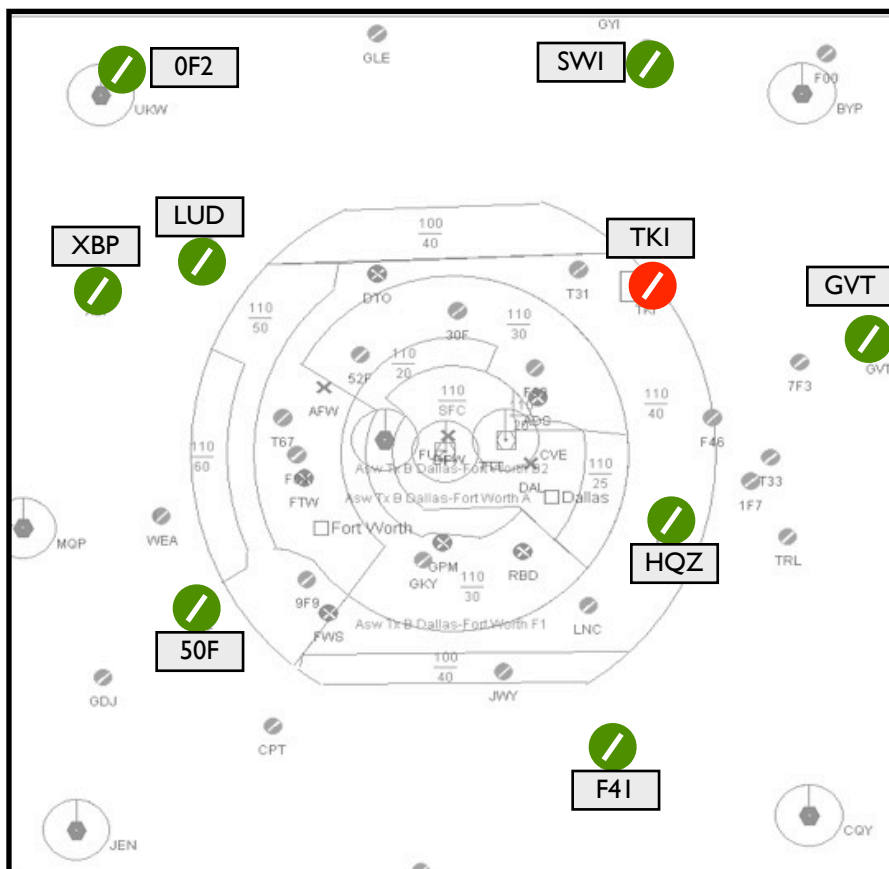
GYI
GLE
0F2
SWI
F00
UKW
BYP
LUD
XBP
TKI
GVT
$\frac{100}{40}$
DTO
T31
TKI
$\frac{110}{50}$
$\frac{110}{30}$
30F
52F
$\frac{110}{20}$
GVT
7F3
AFW
$\frac{110}{SFC}$
F69
ADS
$\frac{110}{40}$
T67
FUL
DFW
CVE
F46
$\frac{110}{60}$
Asw Tx B Dallas-Fort Worth B2
$\frac{110}{25}$
T33
FTW
Asw Tx B Dallas-Fort Worth A
DAL
Dallas
1F7
MQP
WEA
Fort Worth
TRL
HQZ
GPM
RBD
GKY
$\frac{110}{30}$
9F9
50F
FWS
Asw Tx B Dallas-Fort Worth F1
LNC
$\frac{100}{40}$
GDJ
JWY
CPT
F41
JEN
CQY